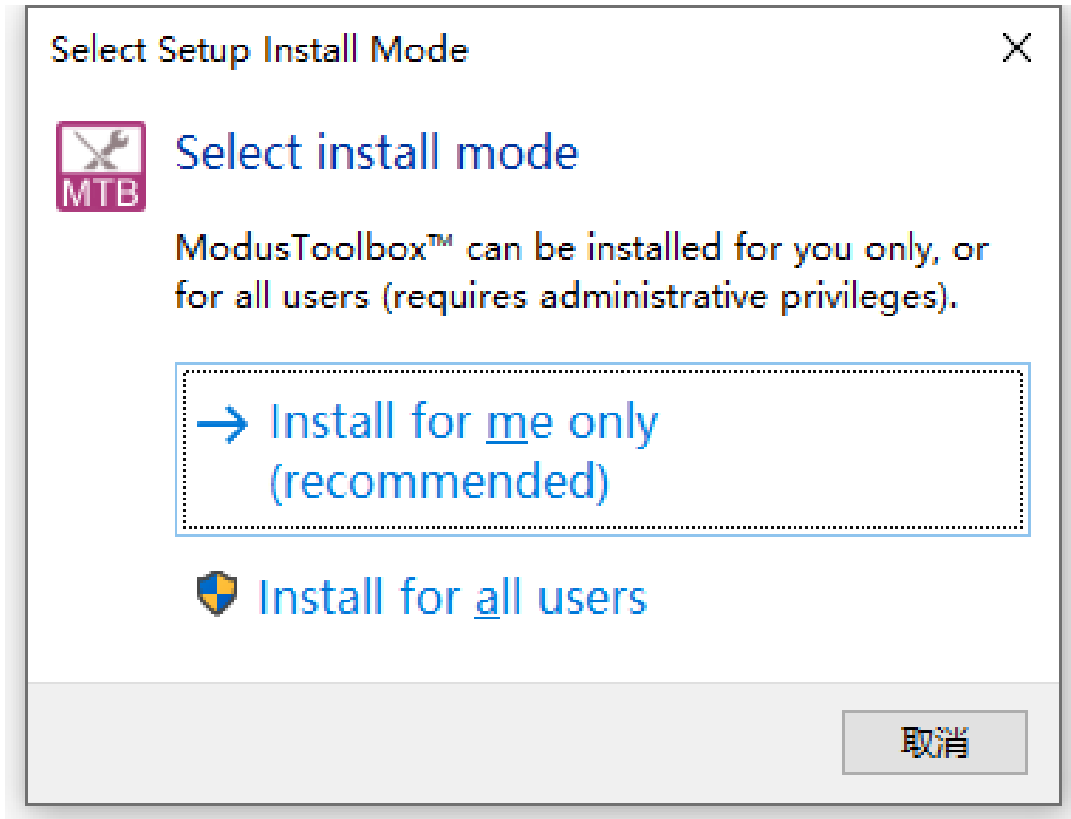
Select Setup Install Mode

MTB

Select install mode

ModusToolbox™ can be installed for you only, or for all users (requires administrative privileges).

→ Install for me only (recommended)

Install for all users

取消